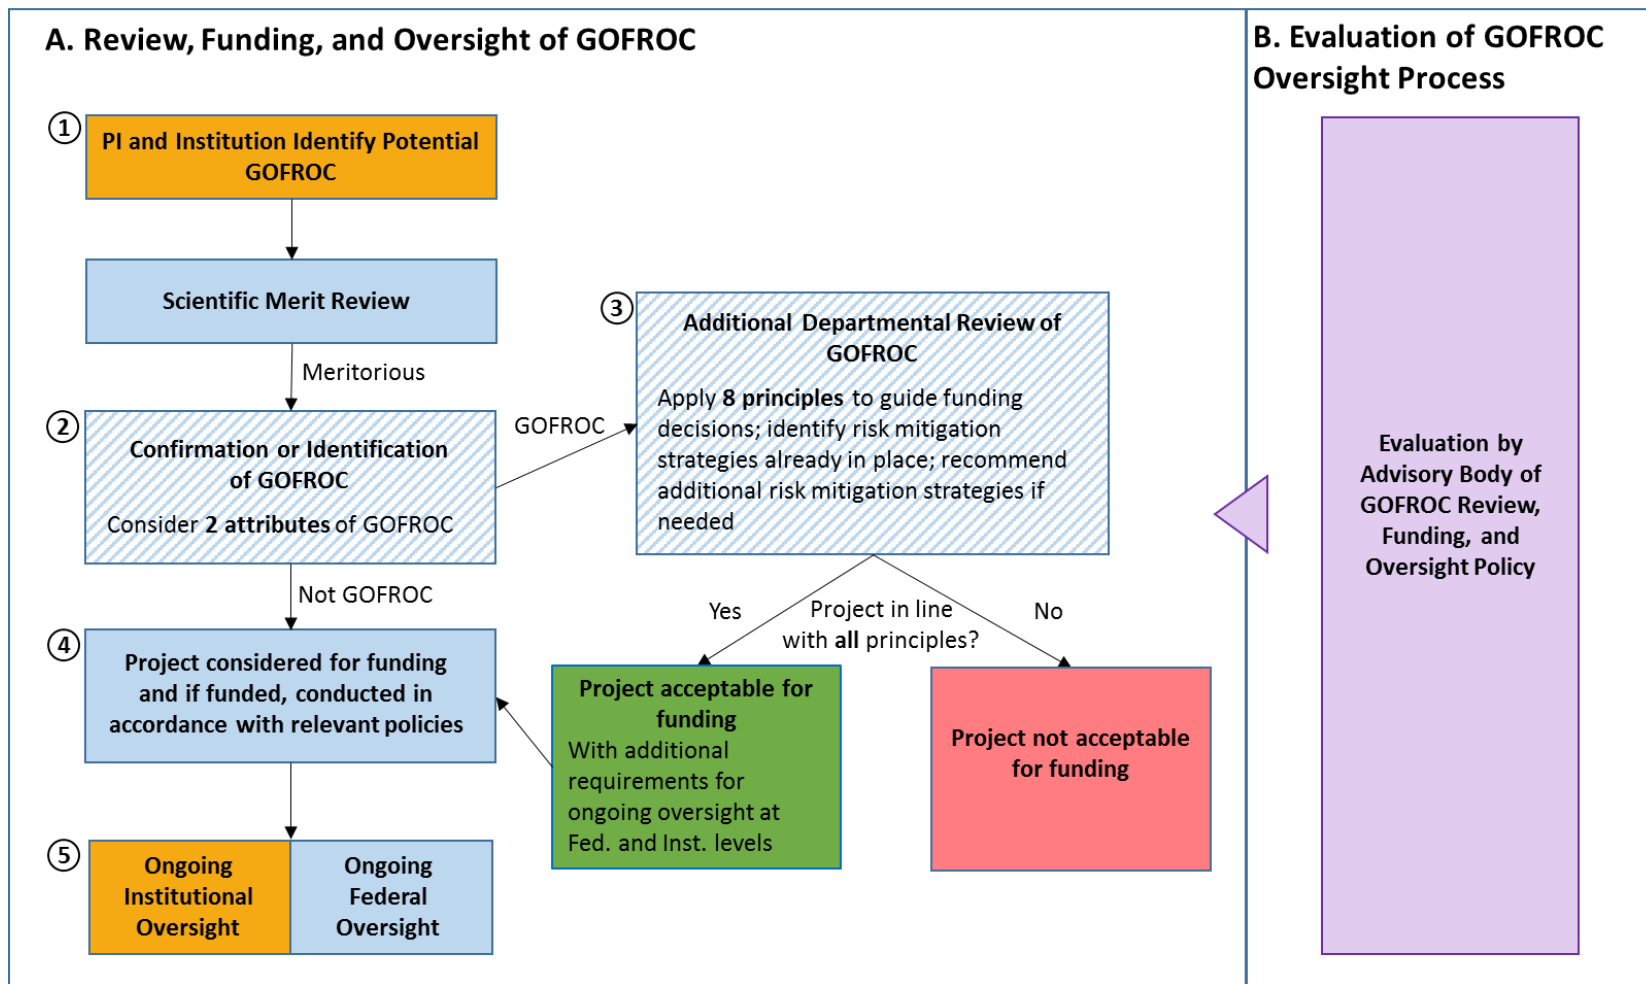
A. Review, Funding, and Oversight of GOFROC

B. Evaluation of GOFROC Oversight Process

①

PI and Institution Identify Potential GOFROC

Scientific Merit Review

Meritorious

②

Confirmation or Identification of GOFROC

Consider **2 attributes** of GOFROC

GOFROC

③

Additional Departmental Review of GOFROC

Apply **8 principles** to guide funding decisions; identify risk mitigation strategies already in place; recommend additional risk mitigation strategies if needed

Not GOFROC

④

Project considered for funding and if funded, conducted in accordance with relevant policies

Yes

Project in line with **all** principles?

No

Project acceptable for funding

With additional requirements for ongoing oversight at Fed. and Inst. levels

Project not acceptable for funding

⑤

Ongoing Institutional Oversight

Ongoing Federal Oversight

Evaluation by Advisory Body of GOFROC Review, Funding, and Oversight Policy